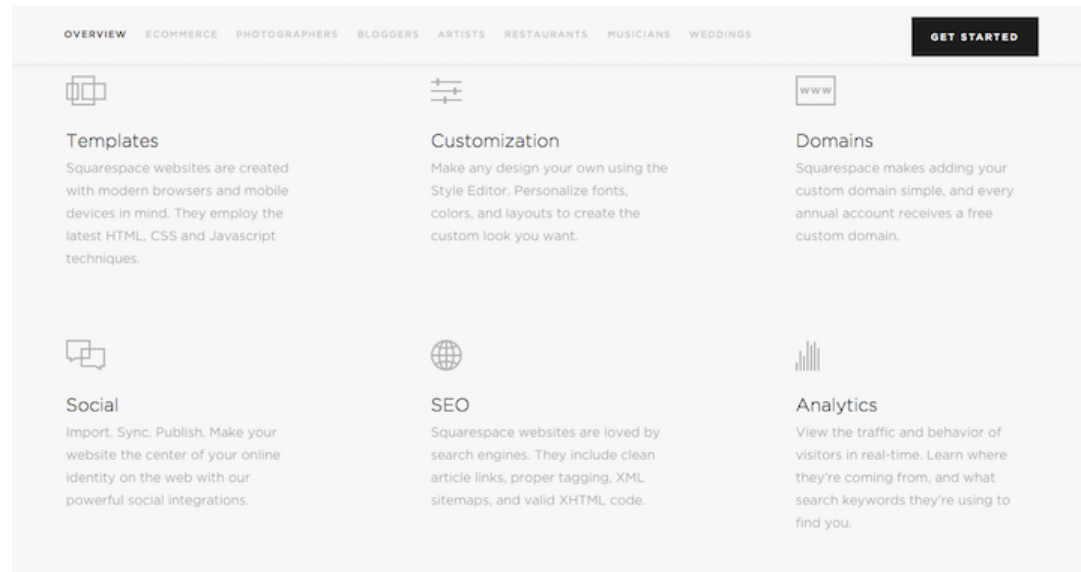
OVERVIEW ECOMMERCE PHOTOGRAPHERS BLOGGERS ARTISTS RESTAURANTS MUSICIANS WEDDINGS

GET STARTED

Templates
Squarespace websites are created with modern browsers and mobile devices in mind. They employ the latest HTML, CSS and Javascript techniques.

Customization
Make any design your own using the Style Editor. Personalize fonts, colors, and layouts to create the custom look you want.

www

Domains
Squarespace makes adding your custom domain simple, and every annual account receives a free custom domain.

Social
Import. Sync. Publish. Make your website the center of your online identity on the web with our powerful social integrations.

SEO
Squarespace websites are loved by search engines. They include clean article links, proper tagging, XML sitemaps, and valid XHTML code.

Analytics
View the traffic and behavior of visitors in real-time. Learn where they're coming from, and what search keywords they're using to find you.